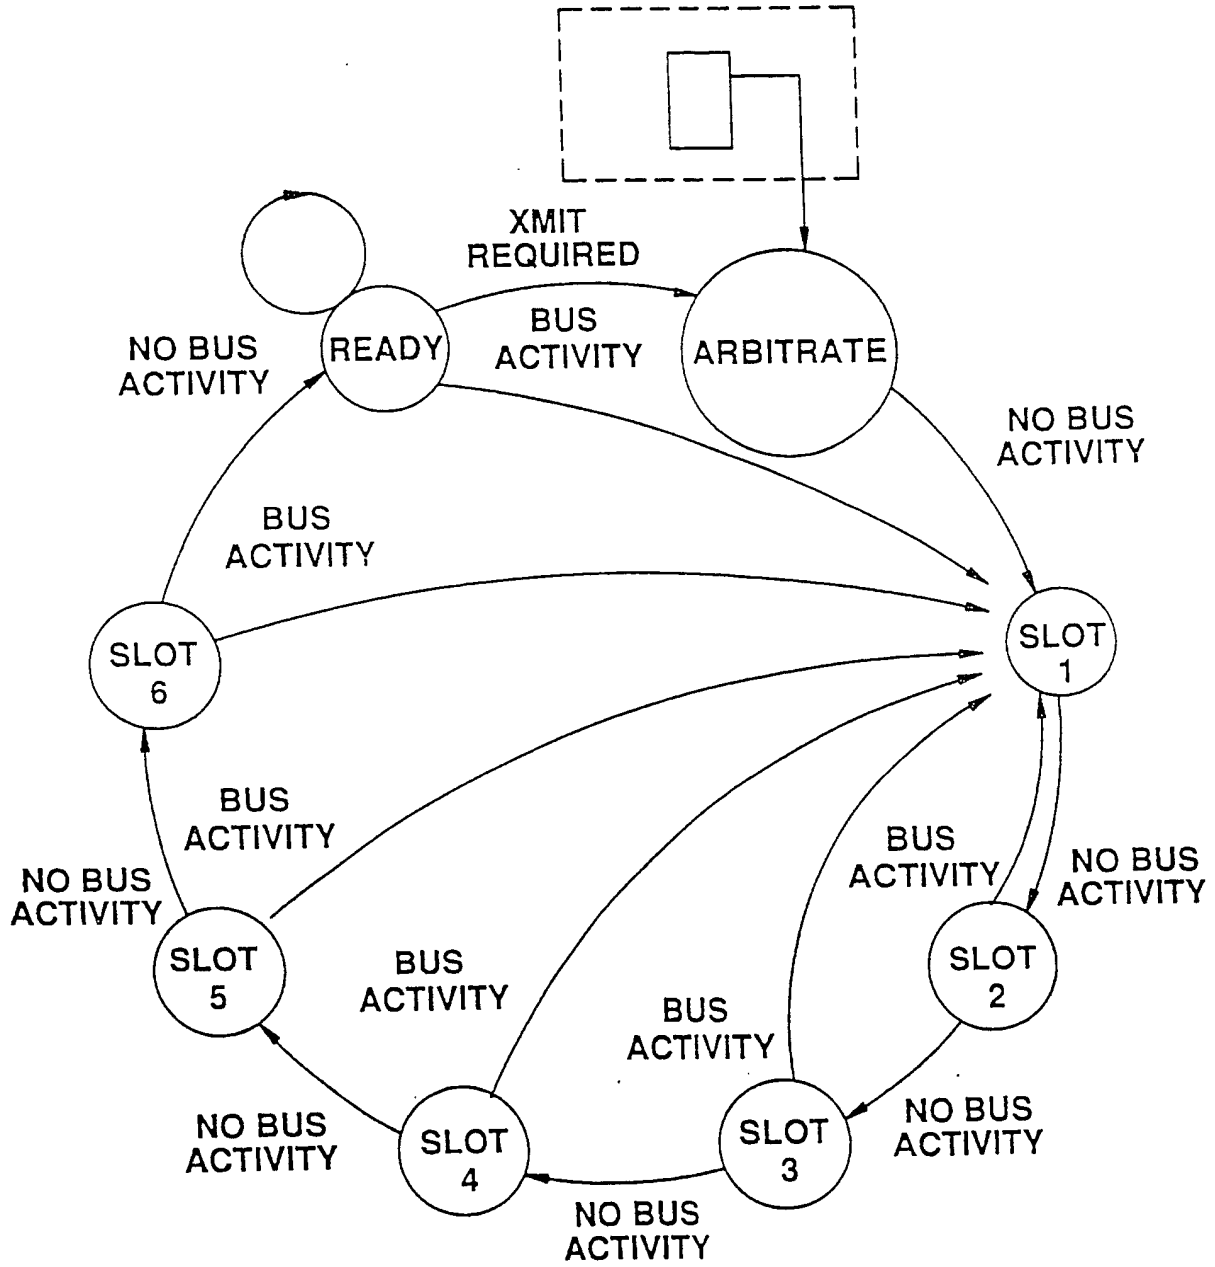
XMIT
REQUIRED

NO BUS
ACTIVITY

READY

BUS
ACTIVITY

ARBITRATE

NO BUS
ACTIVITY

BUS
ACTIVITY

SLOT
6

SLOT
1

BUS
ACTIVITY

BUS
ACTIVITY

NO BUS
ACTIVITY

NO BUS
ACTIVITY

SLOT
5

BUS
ACTIVITY

SLOT
2

BUS
ACTIVITY

NO BUS
ACTIVITY

NO BUS
ACTIVITY

SLOT
4

SLOT
3

NO BUS
ACTIVITY